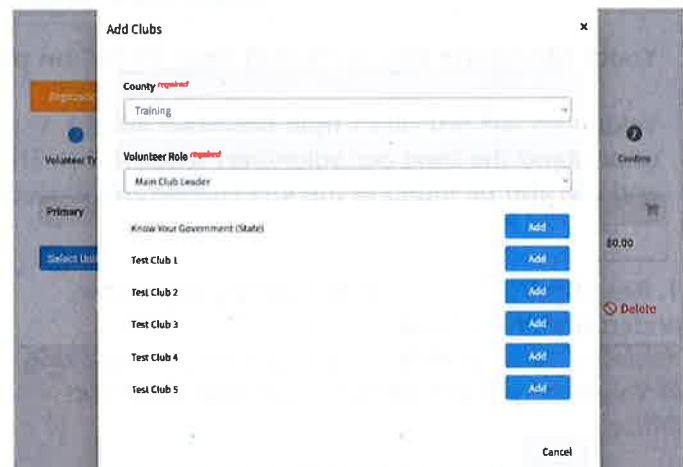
Add Clubs

×

County required

Training

Volunteer Role required

Main Club Leader

Know Your Government (State) Add

Test Club 1 Add

Test Club 2 Add

Test Club 3 Add

Test Club 4 Add

Test Club 5 Add

Cancel

Registra

Volunteer Ty

Primary

Select Uni

Confirm

$0.00

Delete